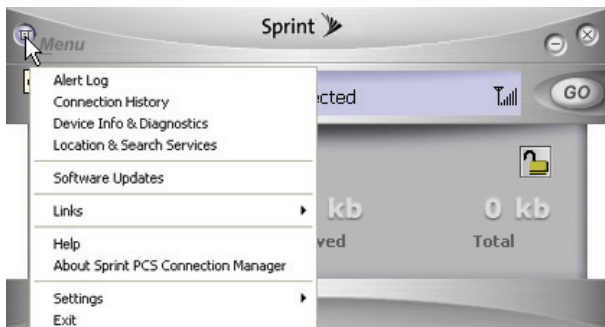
Menu
Sprint

Alert Log
Connection History
Device Info & Diagnostics
Location & Search Services

Software Updates

Links

Help
About Sprint PCS Connection Manager

Settings
Exit

cted
GO
kb
ved
0 kb
Total